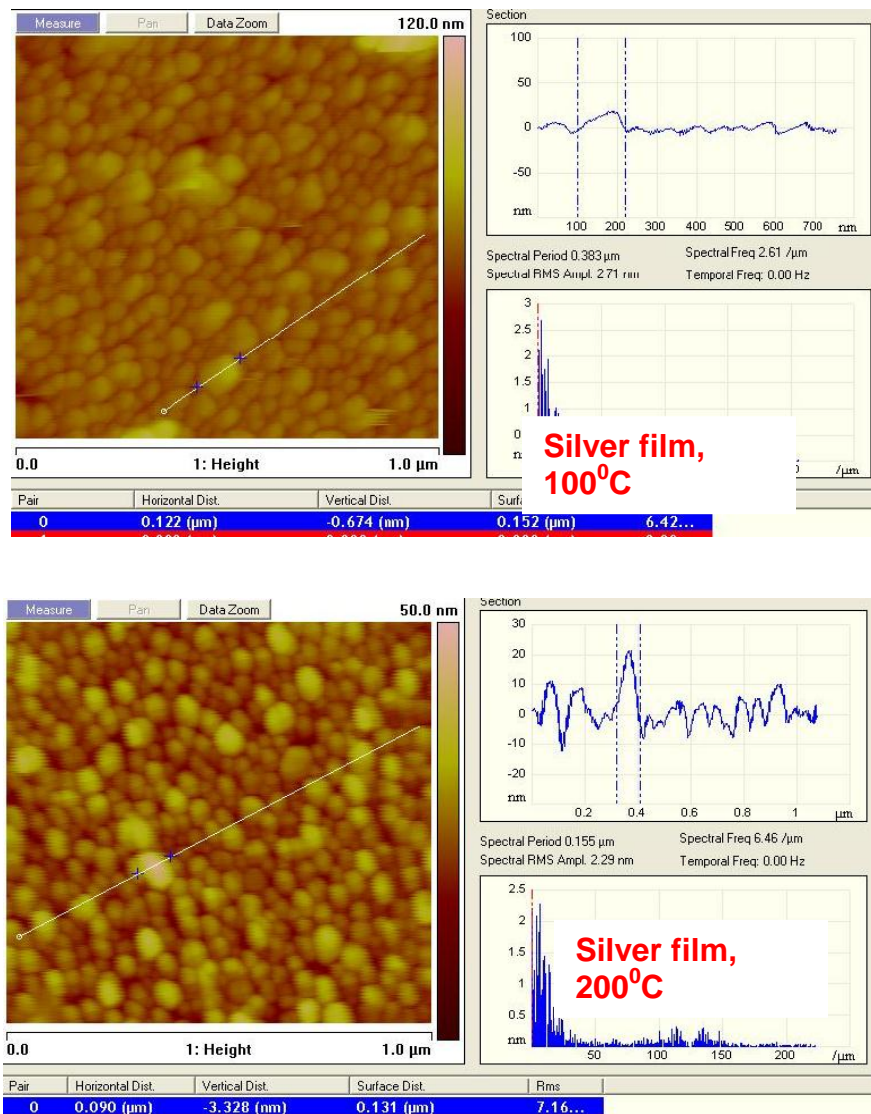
Measure Pan Data Zoom 120.0 nm

0.0 1: Height 1.0 µm

Section

100
50
0
-50
nm
100 200 300 400 500 600 700 nm

Spectral Period 0.383 µm Spectral Freq 2.61 /µm
Spectral RMS Ampl. 2.71 nm Temporal Freq: 0.00 Hz

3
2.5
2
1.5
1
0
n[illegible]
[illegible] /µm

Silver film, $100^0C$

| Pair | Horizontal Dist. | Vertical Dist. | Surfa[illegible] | |
|---|---|---|---|---|
| 0 | 0.122 (µm) | -0.674 (nm) | 0.152 (µm) | 6.42... |
| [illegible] | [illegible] | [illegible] | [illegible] | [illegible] |

Measure Pan Data Zoom 50.0 nm

0.0 1: Height 1.0 µm

Section

30
20
10
0
-10
-20
nm
0.2 0.4 0.6 0.8 1 µm

Spectral Period 0.155 µm Spectral Freq 6.46 /µm
Spectral RMS Ampl. 2.29 nm Temporal Freq: 0.00 Hz

2.5
2
1.5
1
0.5
nm
50 100 150 200 /µm

Silver film, $200^0C$

| Pair | Horizontal Dist. | Vertical Dist. | Surface Dist. | Rms |
|---|---|---|---|---|
| 0 | 0.090 (µm) | -3.328 (nm) | 0.131 (µm) | 7.16... |